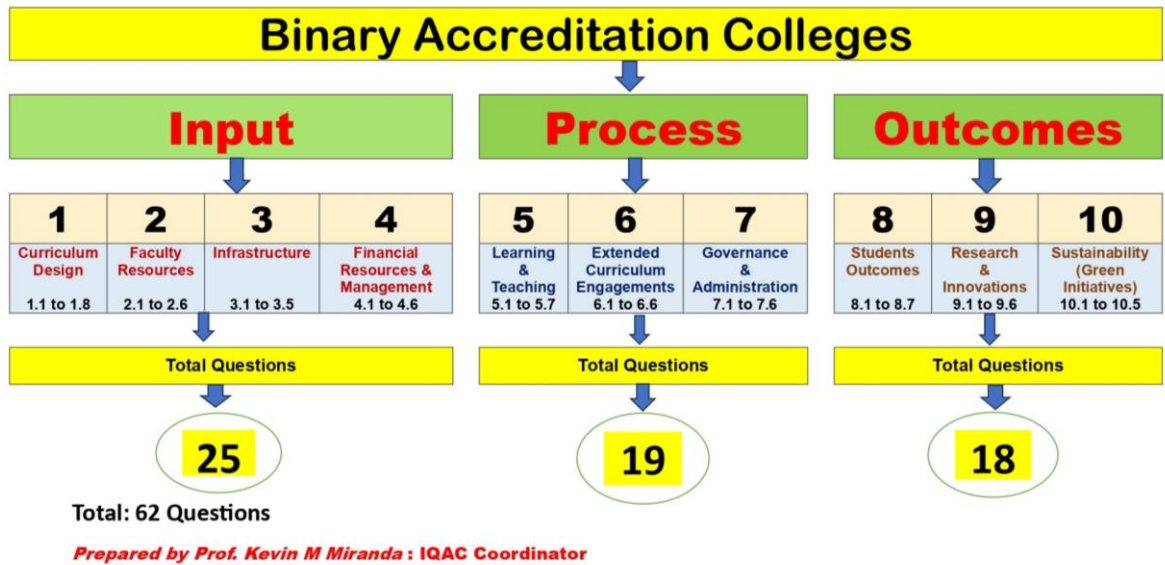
Binary Accreditation Colleges

Input

| 1 | 2 | 3 | 4 |
|---|---|---|---|
| Curriculum Design 1.1 to 1.8 | Faculty Resources 2.1 to 2.6 | Infrastructure 3.1 to 3.5 | Financial Resources & Management 4.1 to 4.6 |

Total Questions

25

Process

| 5 | 6 | 7 |
|---|---|---|
| Learning & Teaching 5.1 to 5.7 | Extended Curriculum Engagements 6.1 to 6.6 | Governance & Administration 7.1 to 7.6 |

Total Questions

19

Outcomes

| 8 | 9 | 10 |
|---|---|---|
| Students Outcomes 8.1 to 8.7 | Research & Innovations 9.1 to 9.6 | Sustainability (Green Initiatives) 10.1 to 10.5 |

Total Questions

18

Total: 62 Questions

Prepared by Prof. Kevin M Miranda : IQAC Coordinator